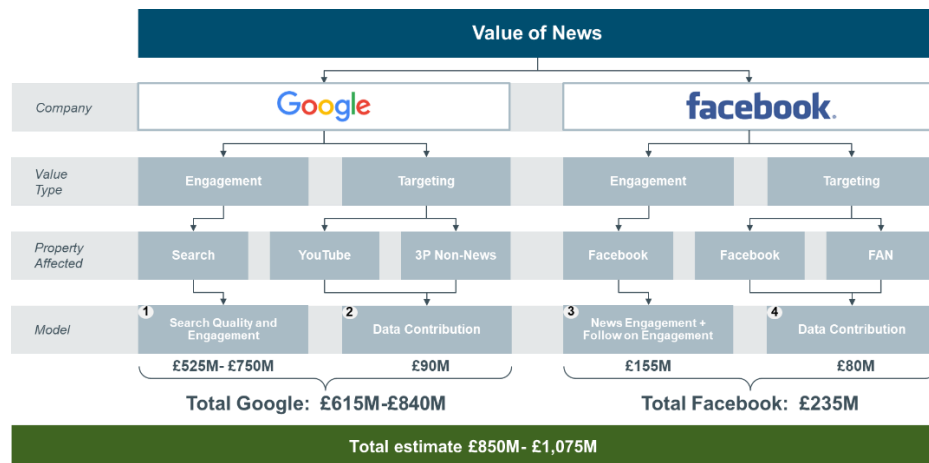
Value of News

Company

Google

facebook.

Value Type

Engagement

Targeting

Engagement

Targeting

Property Affected

Search

YouTube

3P Non-News

Facebook

Facebook

FAN

Model

1 Search Quality and Engagement

2 Data Contribution

3 News Engagement + Follow on Engagement

4 Data Contribution

£525M- £750M

£90M

£155M

£80M

Total Google: £615M-£840M

Total Facebook: £235M

Total estimate £850M- £1,075M